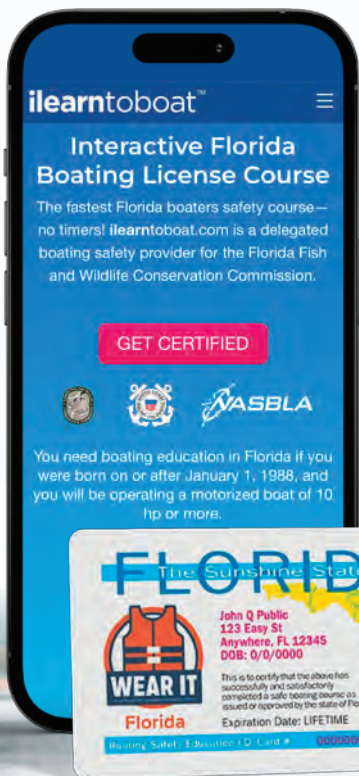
ilearntoboat™

Interactive Florida Boating License Course

The fastest Florida boaters safety course—no timers! ilearntoboat.com is a delegated boating safety provider for the Florida Fish and Wildlife Conservation Commission.

GET CERTIFIED

NASBLA

You need boating education in Florida if you were born on or after January 1, 1988, and you will be operating a motorized boat of 10 hp or more.

FLORID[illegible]
The Sunshine Stat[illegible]

WEAR IT
Florida

John Q Public
123 Easy St
Anywhere, FL 12345
DOB: 0/0/0000

This is to certify that the above has successfully and satisfactorily completed a safe boating course as issued or approved by the state of Flo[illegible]

Expiration Date: LIFETIME

Boating Safety Education I.D. Card # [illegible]